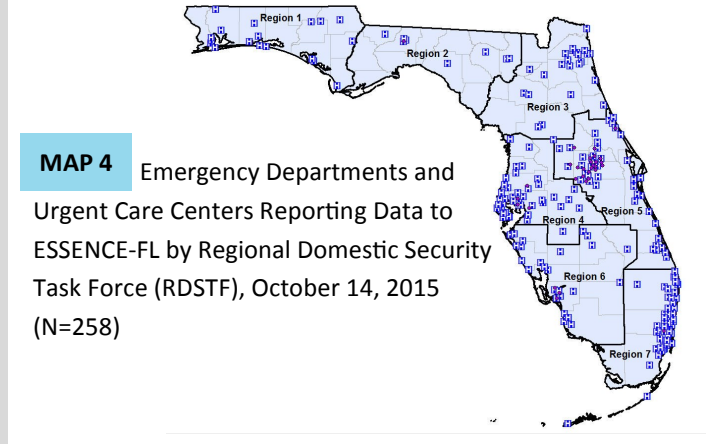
Region 1

Region 2

Region 3

MAP 4 Emergency Departments and Urgent Care Centers Reporting Data to ESSENCE-FL by Regional Domestic Security Task Force (RDSTF), October 14, 2015 (N=258)

Region 5

Region 4

Region 6

Region 7